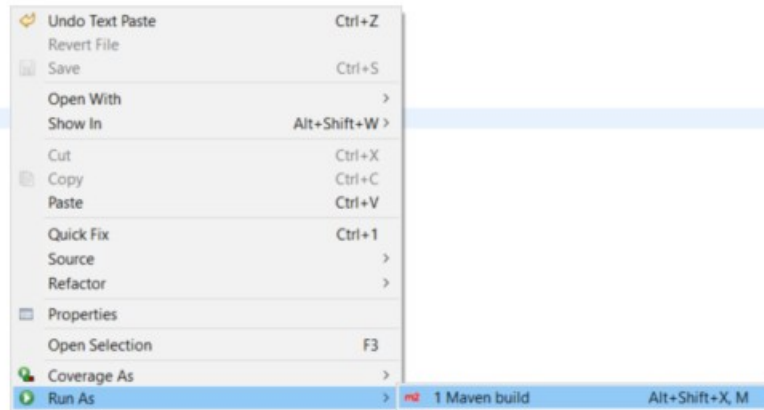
Undo Text Paste Ctrl+Z
Revert File
Save Ctrl+S
Open With >
Show In Alt+Shift+W >
Cut Ctrl+X
Copy Ctrl+C
Paste Ctrl+V
Quick Fix Ctrl+1
Source >
Refactor >
Properties
Open Selection F3
Coverage As >
Run As >
m2 1 Maven build Alt+Shift+X, M